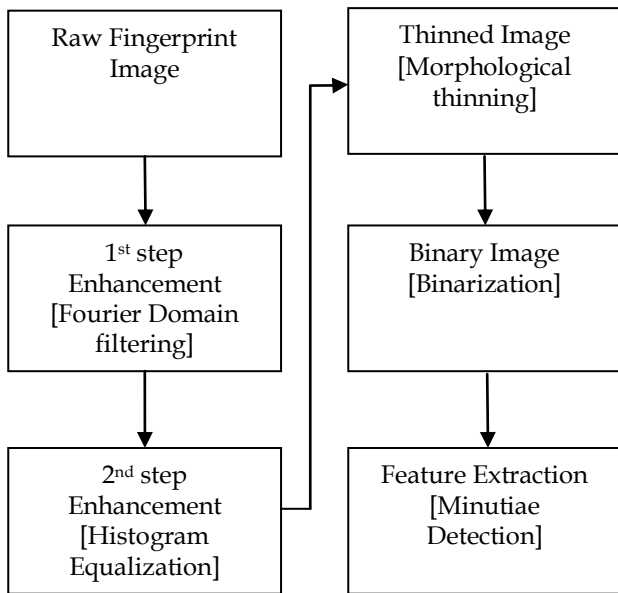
Raw Fingerprint Image

1$^{st}$ step Enhancement [Fourier Domain filtering]

2$^{nd}$ step Enhancement [Histogram Equalization]

Thinned Image [Morphological thinning]

Binary Image [Binarization]

Feature Extraction [Minutiae Detection]